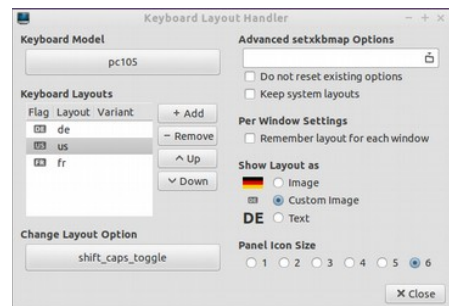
Keyboard Layout Handler

Keyboard Model
pc105

Keyboard Layouts
| Flag | Layout | Variant |
|---|---|---|
| DE | de | |
| US | us | |
| FR | fr | |

+ Add
− Remove
^ Up
v Down

Change Layout Option
shift_caps_toggle

Advanced setxkbmap Options
Do not reset existing options
Keep system layouts

Per Window Settings
Remember layout for each window

Show Layout as
Image
Custom Image
DE Text

Panel Icon Size
1 2 3 4 5 6

✕ Close